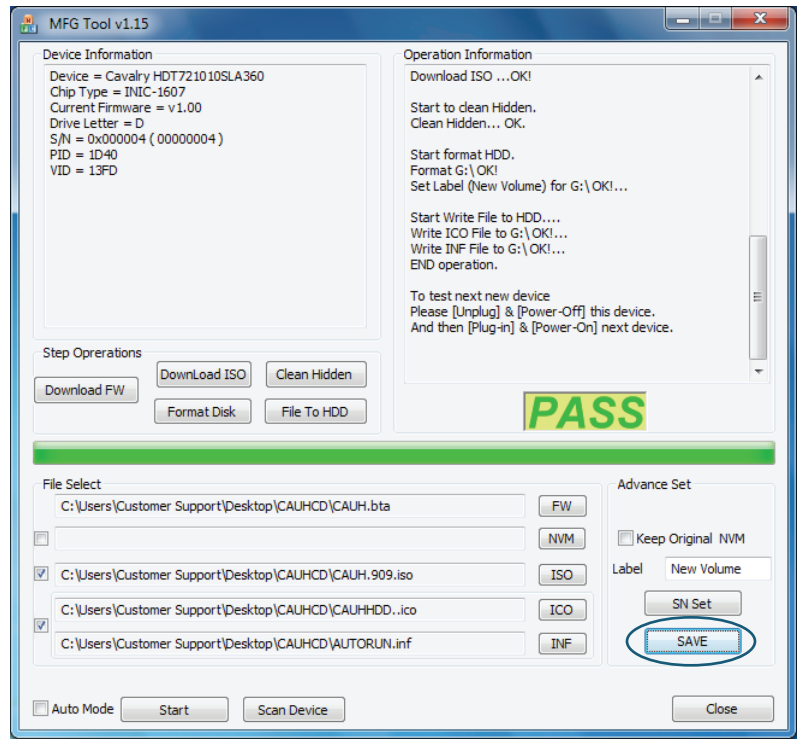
MFG Tool v1.15

Device Information
Device = Cavalry HDT721010SLA360
Chip Type = INIC-1607
Current Firmware = v1.00
Drive Letter = D
S/N = 0x000004 ( 00000004 )
PID = 1D40
VID = 13FD

Operation Information
Download ISO ...OK!

Start to clean Hidden.
Clean Hidden... OK.

Start format HDD.
Format G:\ OK!
Set Label (New Volume) for G:\ OK!...

Start Write File to HDD....
Write ICO File to G:\ OK!...
Write INF File to G:\ OK!...
END operation.

To test next new device
Please [Unplug] & [Power-Off] this device.
And then [Plug-in] & [Power-On] next device.

Step Oprerations
Download FW
DownLoad ISO
Clean Hidden
Format Disk
File To HDD

PASS

File Select
C:\Users\Customer Support\Desktop\CAUHCD\CAUH.bta
FW
NVM
C:\Users\Customer Support\Desktop\CAUHCD\CAUH.909.iso
ISO
C:\Users\Customer Support\Desktop\CAUHCD\CAUHHDD..ico
ICO
C:\Users\Customer Support\Desktop\CAUHCD\AUTORUN.inf
INF

Advance Set
Keep Original NVM
Label
New Volume
SN Set
SAVE

Auto Mode
Start
Scan Device
Close